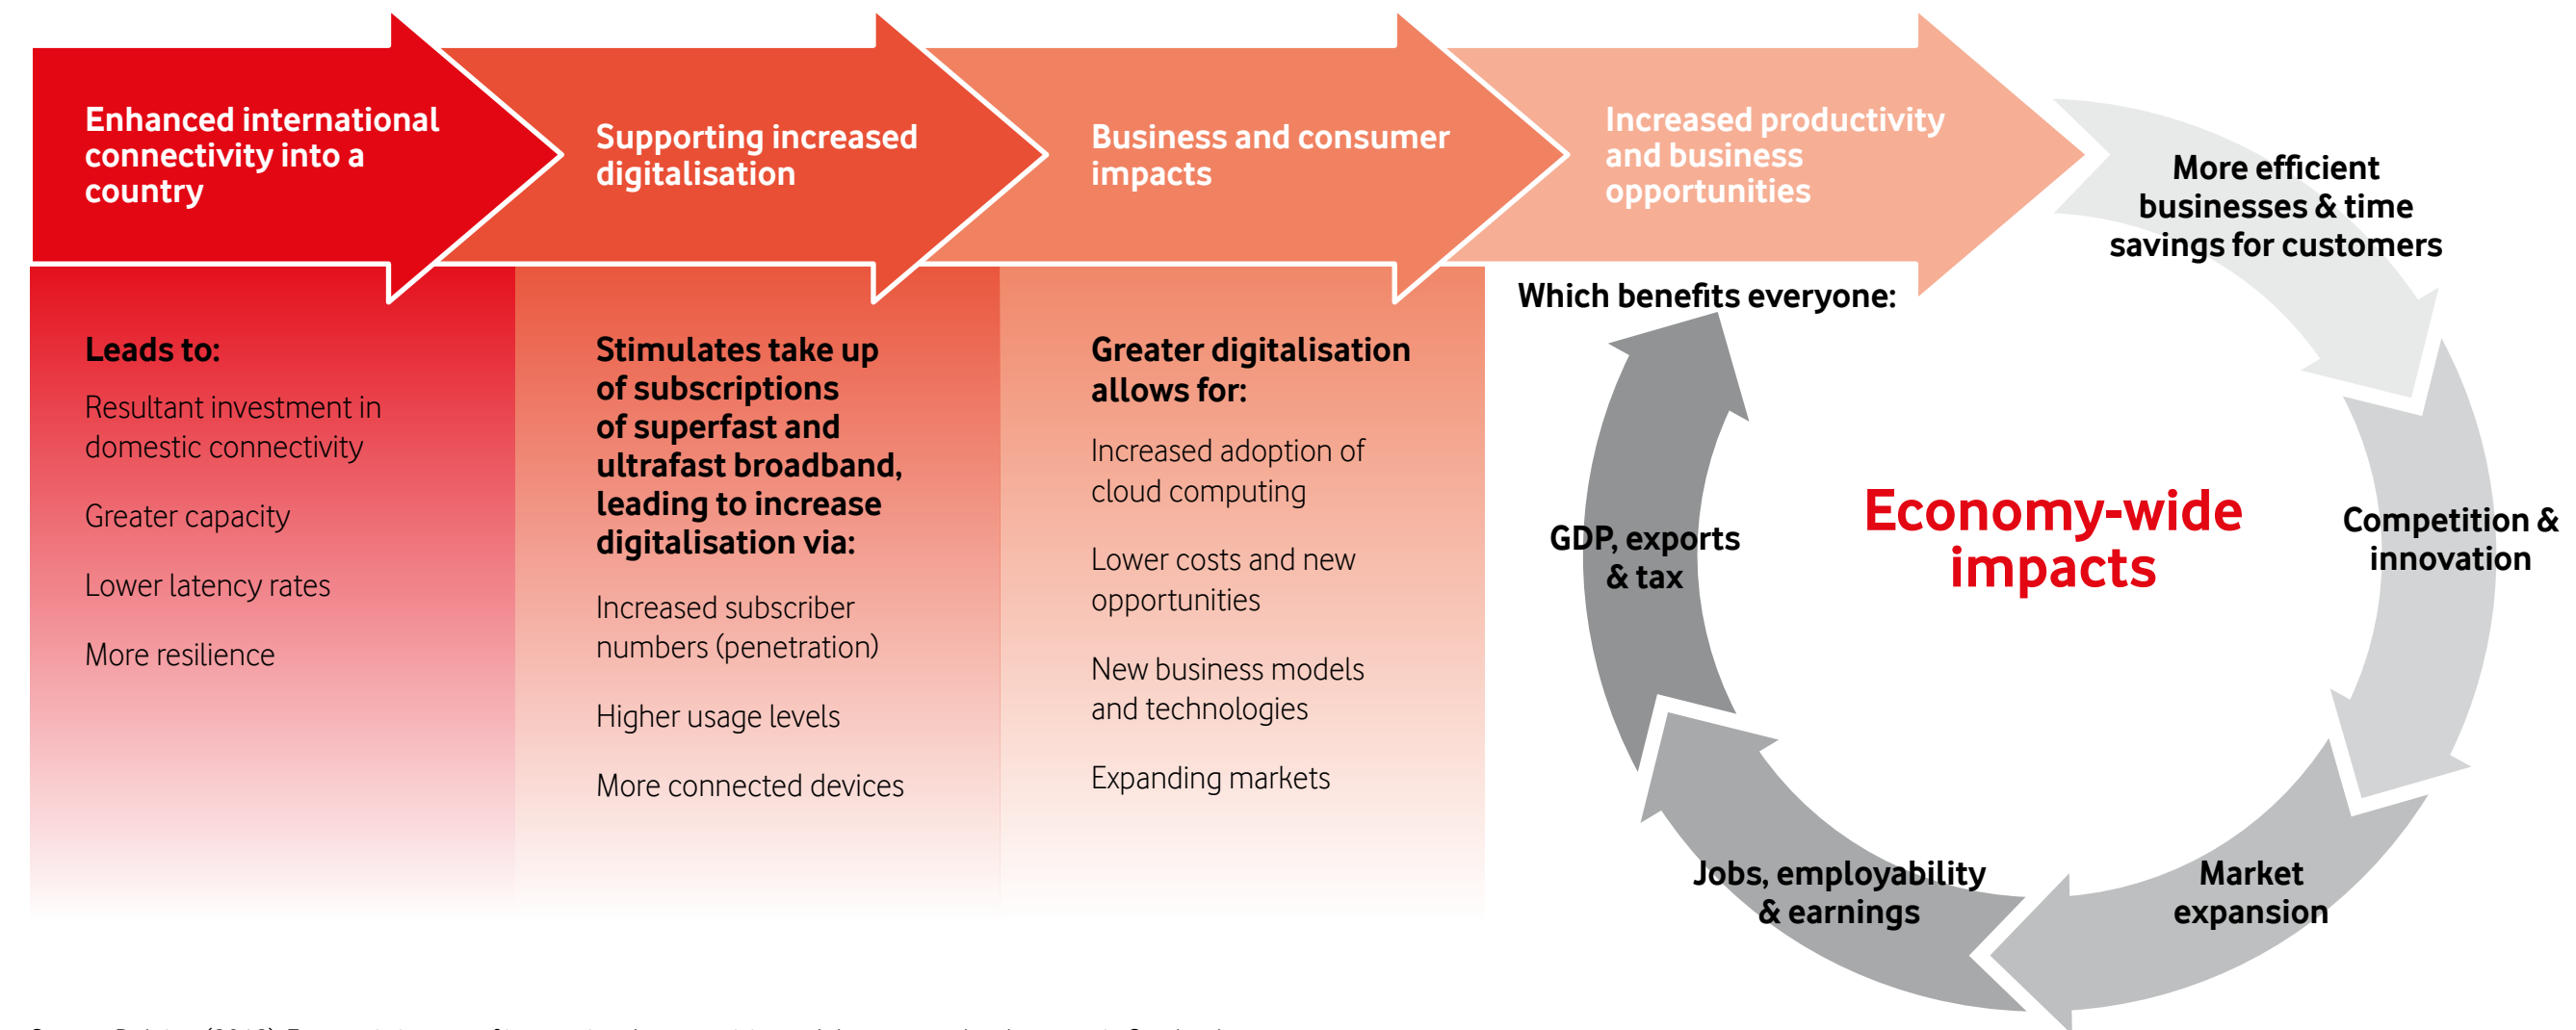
Enhanced international connectivity into a country

Supporting increased digitalisation

Business and consumer impacts

Increased productivity and business opportunities

Leads to:

Resultant investment in domestic connectivity

Greater capacity

Lower latency rates

More resilience

Stimulates take up of subscriptions of superfast and ultrafast broadband, leading to increase digitalisation via:

Increased subscriber numbers (penetration)

Higher usage levels

More connected devices

Greater digitalisation allows for:

Increased adoption of cloud computing

Lower costs and new opportunities

New business models and technologies

Expanding markets

Which benefits everyone:

More efficient businesses & time savings for customers

Economy-wide impacts

Competition & innovation

Market expansion

Jobs, employability & earnings

GDP, exports & tax

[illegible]